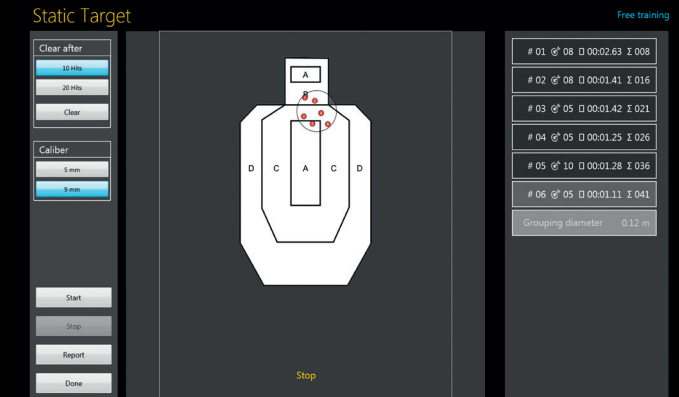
Static Target

Free training

Clear after

10 Hits

20 Hits

Clear

Caliber

5 mm

9 mm

Start

Stop

Report

Done

A

B

D C A C D

Stop

# 01 ◎ 08 ⏱ 00:02.63 Σ 008

# 02 ◎ 08 ⏱ 00:01.41 Σ 016

# 03 ◎ 05 ⏱ 00:01.42 Σ 021

# 04 ◎ 05 ⏱ 00:01.25 Σ 026

# 05 ◎ 10 ⏱ 00:01.28 Σ 036

# 06 ◎ 05 ⏱ 00:01.11 Σ 041

Grouping diameter 0.12 m